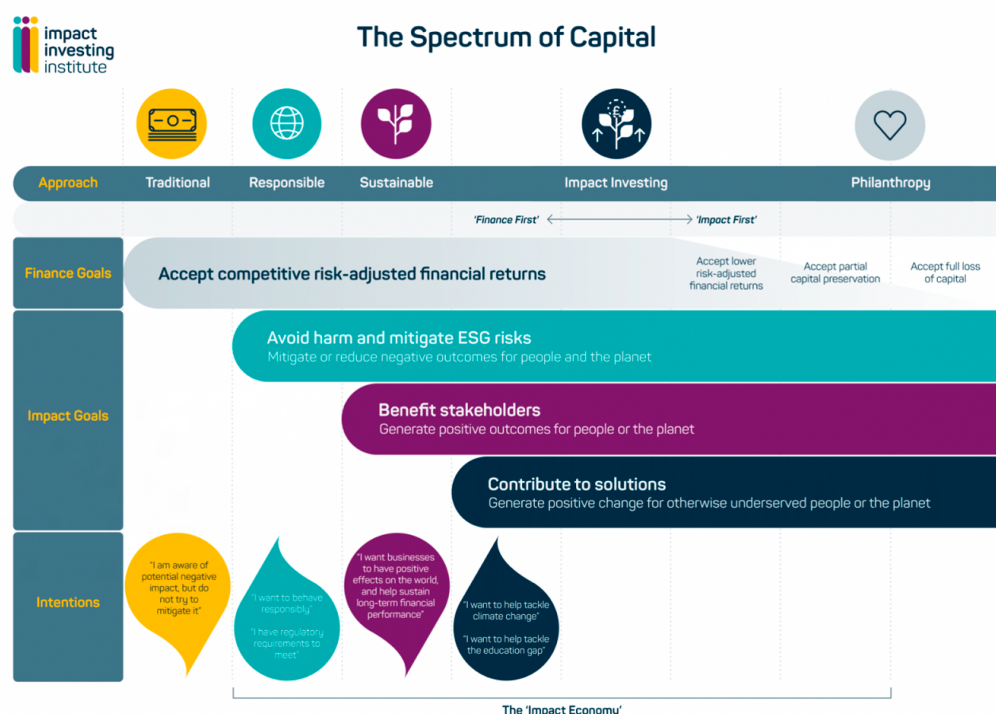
impact investing institute

The Spectrum of Capital

Approach | Traditional | Responsible | Sustainable | Impact Investing | Philanthropy

'Finance First' ⟷ 'Impact First'

Finance Goals

Accept competitive risk-adjusted financial returns

Accept lower risk-adjusted financial returns

Accept partial capital preservation

Accept full loss of capital

Impact Goals

Avoid harm and mitigate ESG risks
Mitigate or reduce negative outcomes for people and the planet

Benefit stakeholders
Generate positive outcomes for people or the planet

Contribute to solutions
Generate positive change for otherwise underserved people or the planet

Intentions

"I am aware of potential negative impact, but do not try to mitigate it"

"I want to behave responsibly"

"I have regulatory requirements to meet"

"I want businesses to have positive effects on the world, and help sustain long-term financial performance"

"I want to help tackle climate change"

"I want to help tackle the education gap"

The 'Impact Economy'